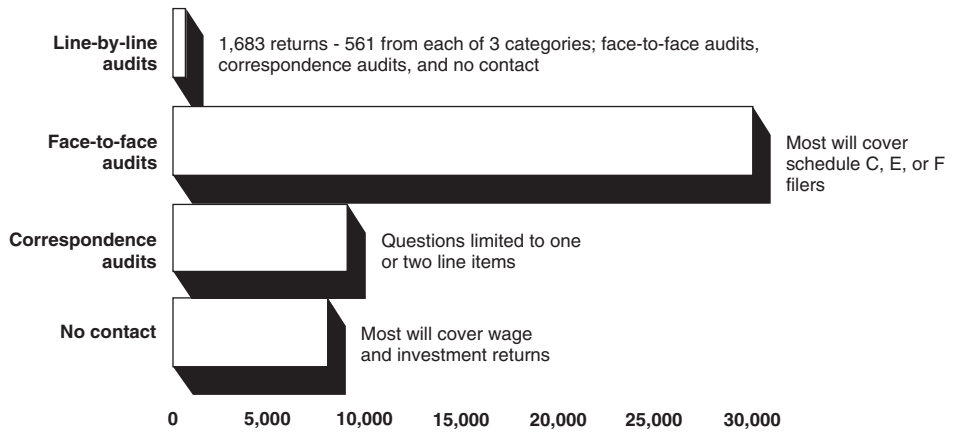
Line-by-line audits

1,683 returns - 561 from each of 3 categories; face-to-face audits, correspondence audits, and no contact

Face-to-face audits

Most will cover schedule C, E, or F filers

Correspondence audits

Questions limited to one or two line items

No contact

Most will cover wage and investment returns

0 5,000 10,000 15,000 20,000 25,000 30,000